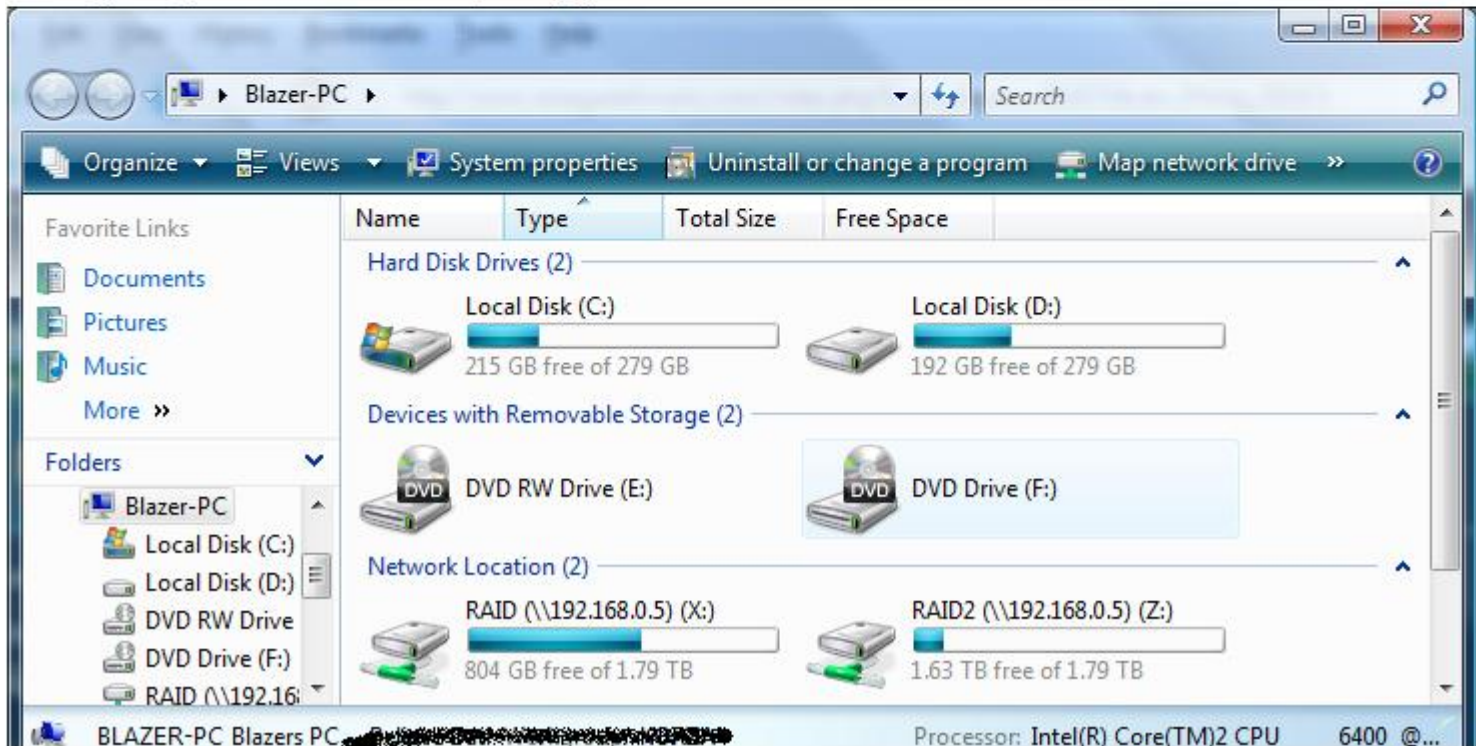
Blazer-PC

Search

Organize Views System properties Uninstall or change a program Map network drive »

Favorite Links

Documents

Pictures

Music

More »

Folders

Blazer-PC

Local Disk (C:)

Local Disk (D:)

DVD RW Drive

DVD Drive (F:)

RAID (\\192.16

| Name | Type | Total Size | Free Space |
|---|---|---|---|

Hard Disk Drives (2)

Local Disk (C:)

215 GB free of 279 GB

Local Disk (D:)

192 GB free of 279 GB

Devices with Removable Storage (2)

DVD

DVD RW Drive (E:)

DVD

DVD Drive (F:)

Network Location (2)

RAID (\\192.168.0.5) (X:)

804 GB free of 1.79 TB

RAID2 (\\192.168.0.5) (Z:)

1.63 TB free of 1.79 TB

BLAZER-PC Blazers PC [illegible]

Processor: Intel(R) Core(TM)2 CPU 6400 @...